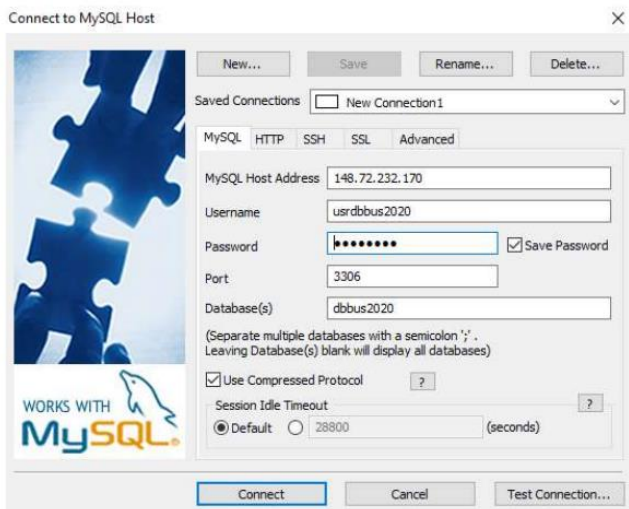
Connect to MySQL Host

×

New... Save Rename... Delete...

Saved Connections New Connection1

MySQL HTTP SSH SSL Advanced

MySQL Host Address 148.72.232.170

Username usrdbbus2020

Password ••••••••• Save Password

Port 3306

Database(s) dbbus2020

(Separate multiple databases with a semicolon ';' . Leaving Database(s) blank will display all databases)

Use Compressed Protocol ?

Session Idle Timeout ?

Default 28800 (seconds)

WORKS WITH MySQL

Connect Cancel Test Connection...